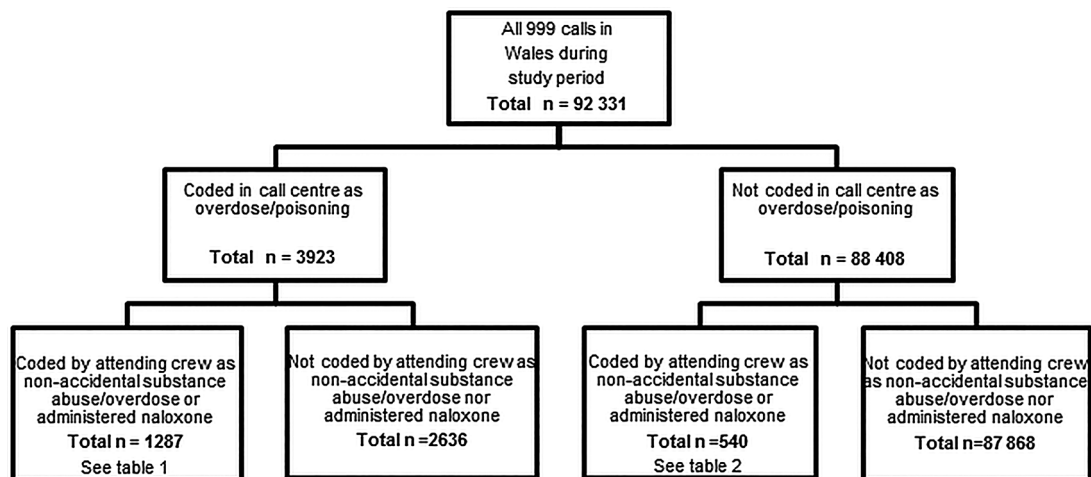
All 999 calls in Wales during study period
Total n = 92 331

Coded in call centre as overdose/poisoning

Total n = 3923

Not coded in call centre as overdose/poisoning

Total n = 88 408

Coded by attending crew as non-accidental substance abuse/overdose or administered naloxone
Total n = 1287
See table 1

Not coded by attending crew as non-accidental substance abuse/overdose nor administered naloxone
Total n =2636

Coded by attending crew as non-accidental substance abuse/overdose or administered naloxone
Total n =540
See table 2

Not coded by attending crew as non-accidental substance abuse/overdose nor administered naloxone
Total n=87 868